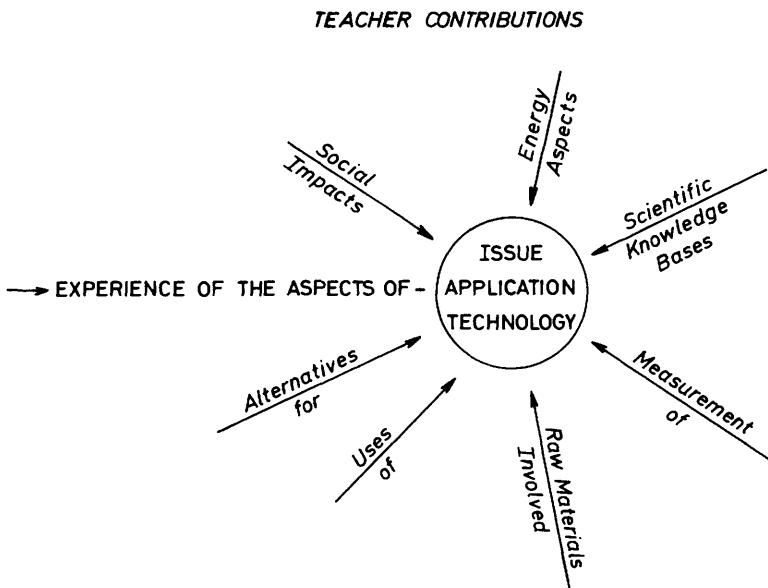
TEACHER CONTRIBUTIONS

Social Impacts

Energy Aspects

Scientific Knowledge Bases

EXPERIENCE OF THE ASPECTS OF -

ISSUE
APPLICATION
TECHNOLOGY

Alternatives for

Uses of

Raw Materials Involved

Measurement of